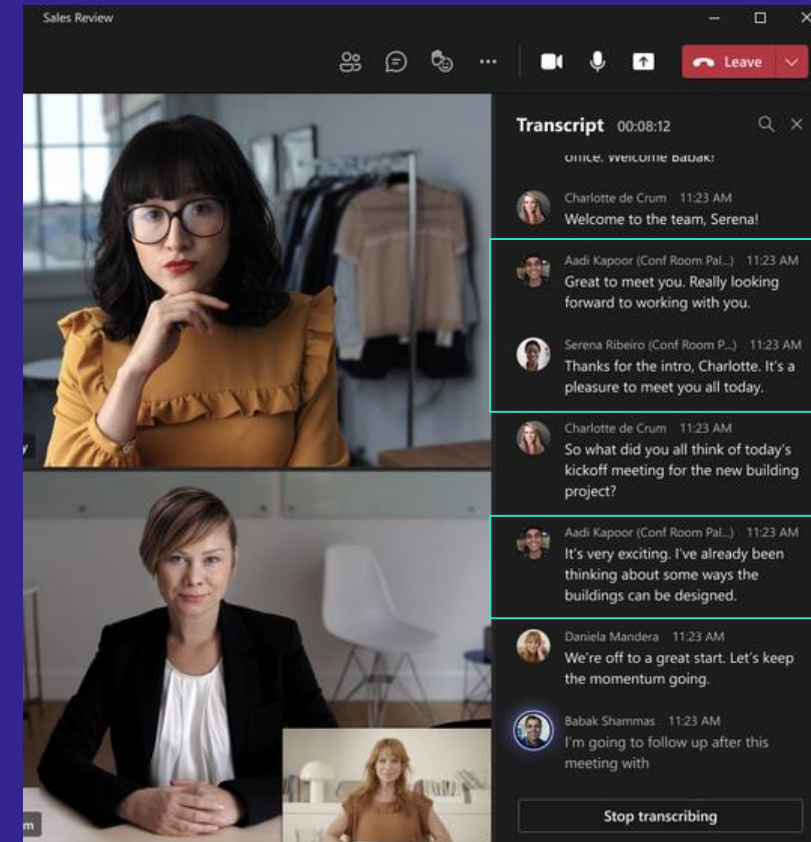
Sales Review

Leave

Transcript 00:08:12

office. Welcome Babak!

Charlotte de Crum 11:23 AM
Welcome to the team, Serena!

Aadi Kapoor (Conf Room Pal...) 11:23 AM
Great to meet you. Really looking forward to working with you.

Serena Ribeiro (Conf Room P...) 11:23 AM
Thanks for the intro, Charlotte. It's a pleasure to meet you all today.

Charlotte de Crum 11:23 AM
So what did you all think of today's kickoff meeting for the new building project?

Aadi Kapoor (Conf Room Pal...) 11:23 AM
It's very exciting. I've already been thinking about some ways the buildings can be designed.

Daniela Mandera 11:23 AM
We're off to a great start. Let's keep the momentum going.

Babak Shammas 11:23 AM
I'm going to follow up after this meeting with

Stop transcribing